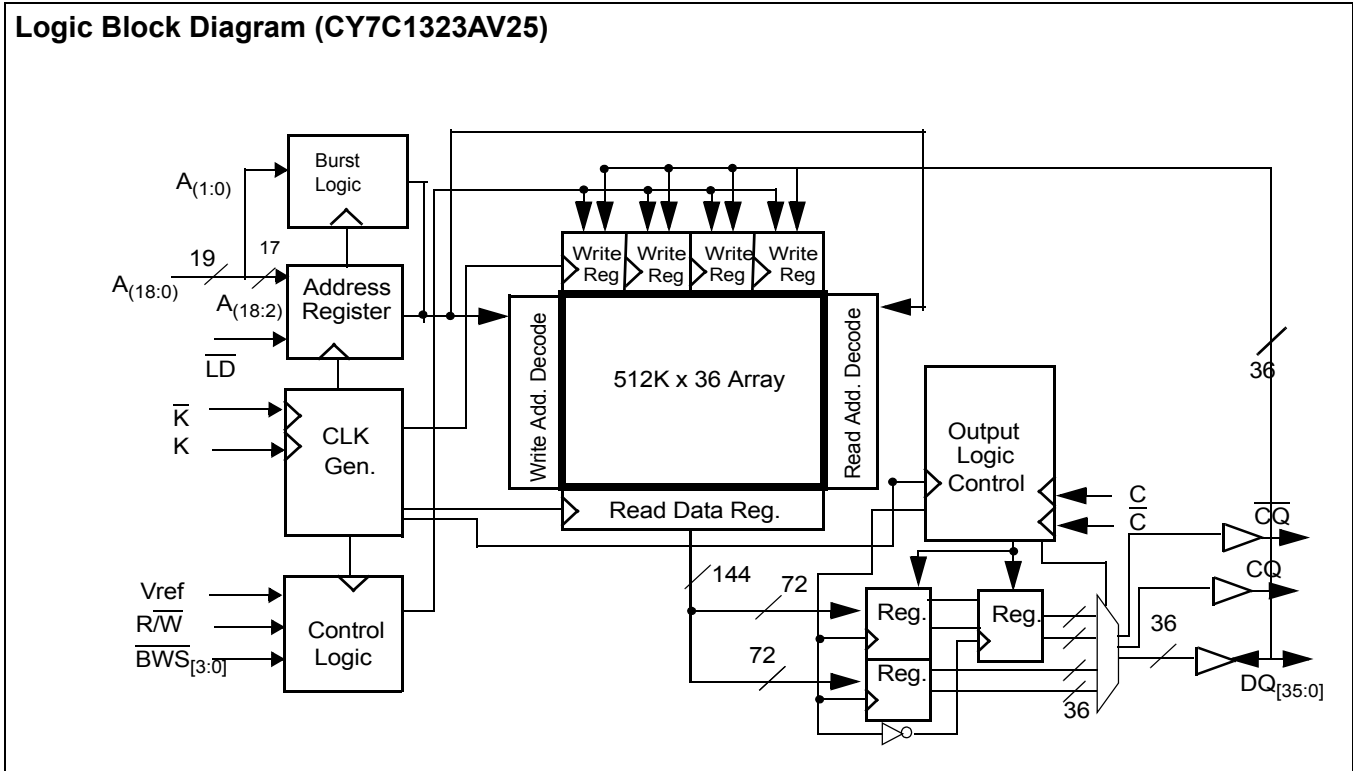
Logic Block Diagram (CY7C1323AV25)

Burst Logic

$A_{(1:0)}$

19

17

$A_{(18:0)}$

$A_{(18:2)}$

Address Register

$\overline{LD}$

$\overline{K}$

K

CLK Gen.

Vref

$R/\overline{W}$

$\overline{BWS}_{[3:0]}$

Control Logic

Write Reg

Write Reg

Write Reg

Write Reg

Write Add. Decode

512K x 36 Array

Read Add. Decode

Read Data Reg.

144

72

72

Reg.

Reg.

Reg.

36

36

Output Logic Control

C

$\overline{C}$

36

$\overline{CQ}$

CQ

$DQ_{[35:0]}$